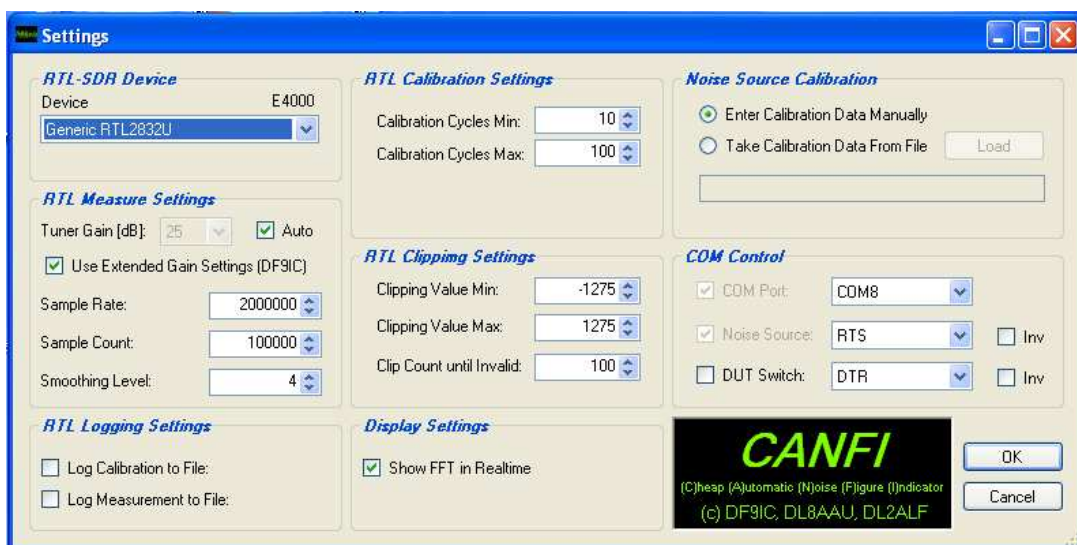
Settings

RTL-SDR Device
Device E4000
Generic RTL2832U

RTL Measure Settings
Tuner Gain [dB]: 25 Auto
Use Extended Gain Settings (DF9IC)
Sample Rate: 2000000
Sample Count: 100000
Smoothing Level: 4

RTL Logging Settings
Log Calibration to File:
Log Measurement to File:

RTL Calibration Settings
Calibration Cycles Min: 10
Calibration Cycles Max: 100

RTL Clippimg Settings
Clipping Value Min: -1275
Clipping Value Max: 1275
Clip Count until Invalid: 100

Display Settings
Show FFT in Realtime

Noise Source Calibration
Enter Calibration Data Manually
Take Calibration Data From File Load

COM Control
COM Port: COM8
Noise Source: RTS Inv
DUT Switch: DTR Inv

CANFI
(C)heap (A)utomatic (N)oise (F)igure (I)ndicator
(c) DF9IC, DL8AAU, DL2ALF

OK
Cancel